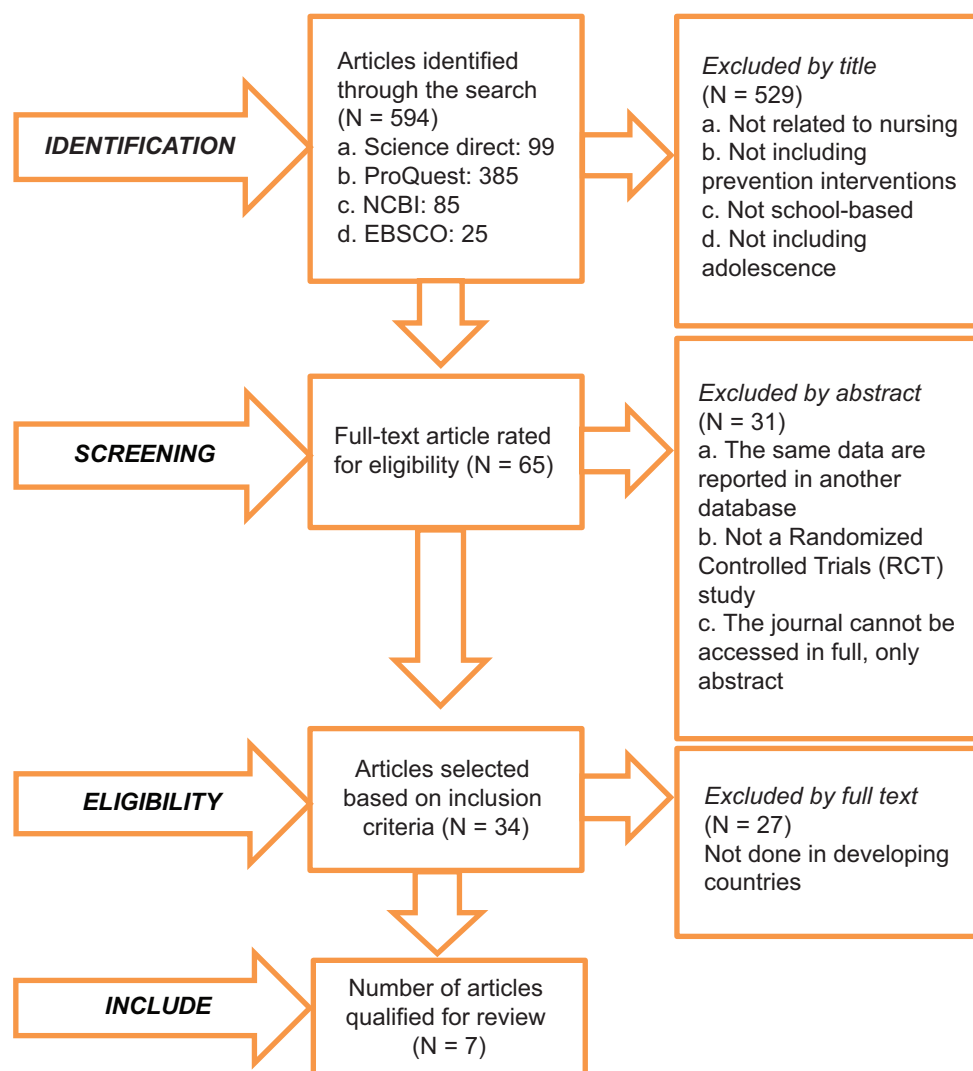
IDENTIFICATION

Articles identified through the search (N = 594)
a. Science direct: 99
b. ProQuest: 385
c. NCBI: 85
d. EBSCO: 25

Excluded by title
(N = 529)
a. Not related to nursing
b. Not including prevention interventions
c. Not school-based
d. Not including adolescence

SCREENING

Full-text article rated for eligibility (N = 65)

Excluded by abstract
(N = 31)
a. The same data are reported in another database
b. Not a Randomized Controlled Trials (RCT) study
c. The journal cannot be accessed in full, only abstract

ELIGIBILITY

Articles selected based on inclusion criteria (N = 34)

Excluded by full text
(N = 27)
Not done in developing countries

INCLUDE

Number of articles qualified for review (N = 7)